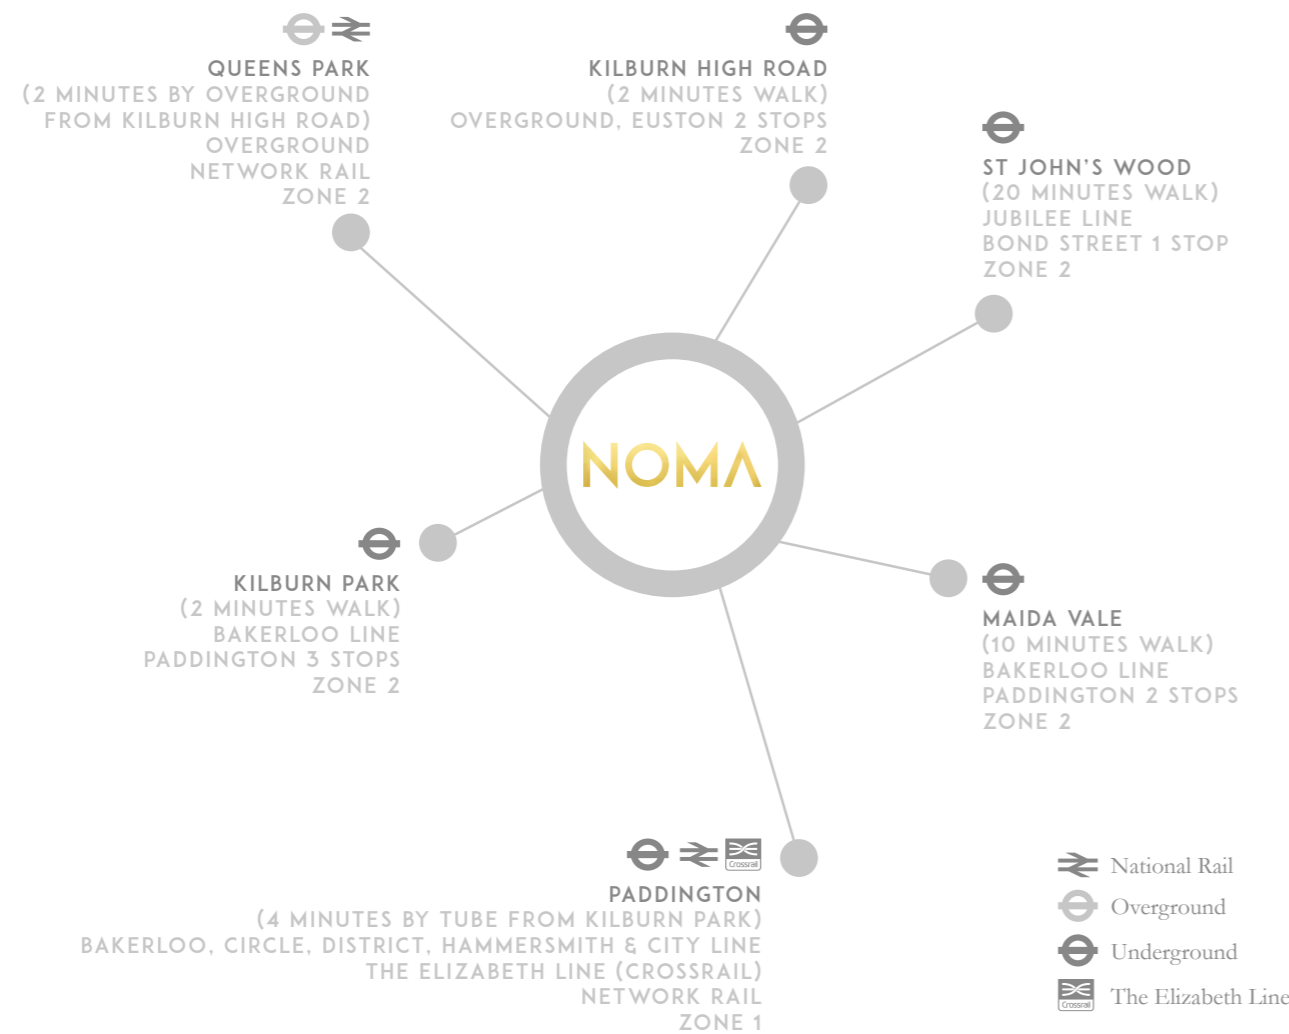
QUEENS PARK
(2 MINUTES BY OVERGROUND FROM KILBURN HIGH ROAD)
OVERGROUND
NETWORK RAIL
ZONE 2

KILBURN HIGH ROAD
(2 MINUTES WALK)
OVERGROUND, EUSTON 2 STOPS
ZONE 2

ST JOHN'S WOOD
(20 MINUTES WALK)
JUBILEE LINE
BOND STREET 1 STOP
ZONE 2

NOMA

KILBURN PARK
(2 MINUTES WALK)
BAKERLOO LINE
PADDINGTON 3 STOPS
ZONE 2

MAIDA VALE
(10 MINUTES WALK)
BAKERLOO LINE
PADDINGTON 2 STOPS
ZONE 2

Crossrail
PADDINGTON
(4 MINUTES BY TUBE FROM KILBURN PARK)
BAKERLOO, CIRCLE, DISTRICT, HAMMERSMITH & CITY LINE
THE ELIZABETH LINE (CROSSRAIL)
NETWORK RAIL
ZONE 1

National Rail
Overground
Underground
Crossrail The Elizabeth Line